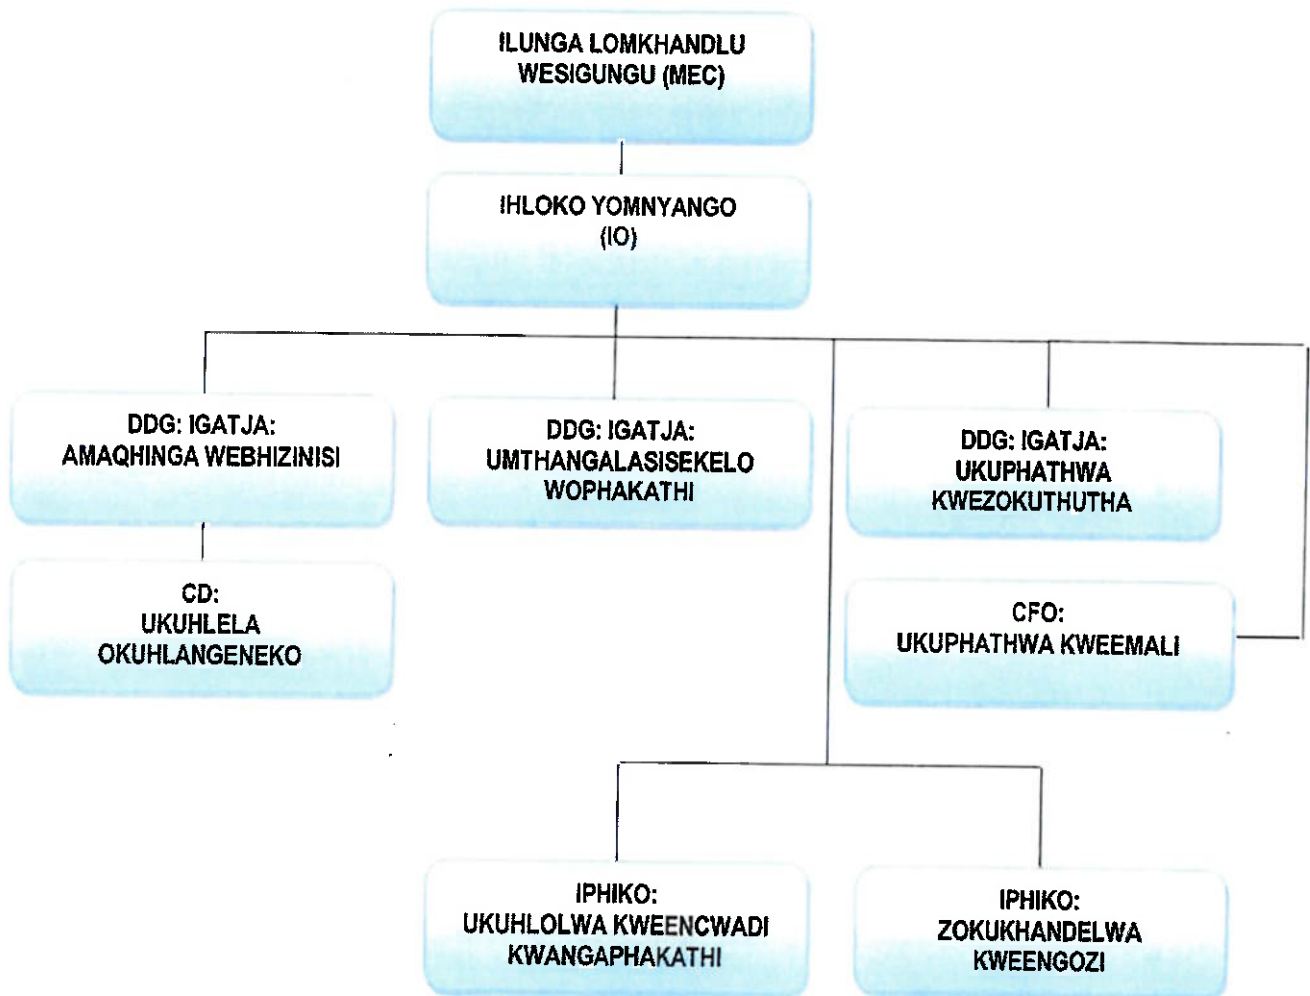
ILUNGA LOMKHANDLU WESIGUNGU (MEC)

IHLOKO YOMNYANGO (IO)

DDG: IGATJA: AMAQHINGA WEBHIZINISI

DDG: IGATJA: UMTHANGALASISEKELO WOPHAKATHI

DDG: IGATJA: UKUPHATHWA KWEZOKUTHUTHA

CD: UKUHLELA OKUHLANGENEKO

CFO: UKUPHATHWA KWEEMALI

IPHIKO: UKUHLOLWA KWEENCWADI KWANGAPHAKATHI

IPHIKO: ZOKUKHANDELWA KWEENGOZI